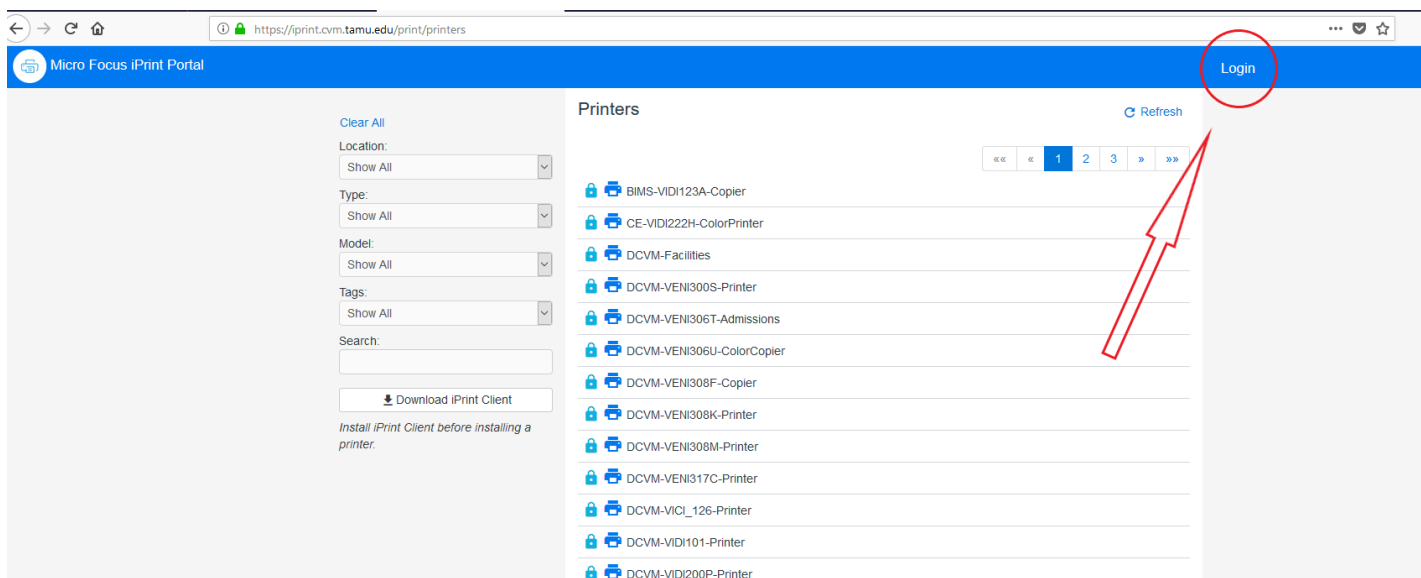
https://iprint.cvm.tamu.edu/print/printers

Micro Focus iPrint Portal

Login

Clear All

Location:
Show All

Type:
Show All

Model:
Show All

Tags:
Show All

Search:

Download iPrint Client

Install iPrint Client before installing a printer.

Printers

Refresh

«« « 1 2 3 » »»

BIMS-VIDI123A-Copier
CE-VIDI222H-ColorPrinter
DCVM-Facilities
DCVM-VENI300S-Printer
DCVM-VENI306T-Admissions
DCVM-VENI306U-ColorCopier
DCVM-VENI308F-Copier
DCVM-VENI308K-Printer
DCVM-VENI308M-Printer
DCVM-VENI317C-Printer
DCVM-VICI_126-Printer
DCVM-VIDI101-Printer
DCVM-VIDI200P-Printer